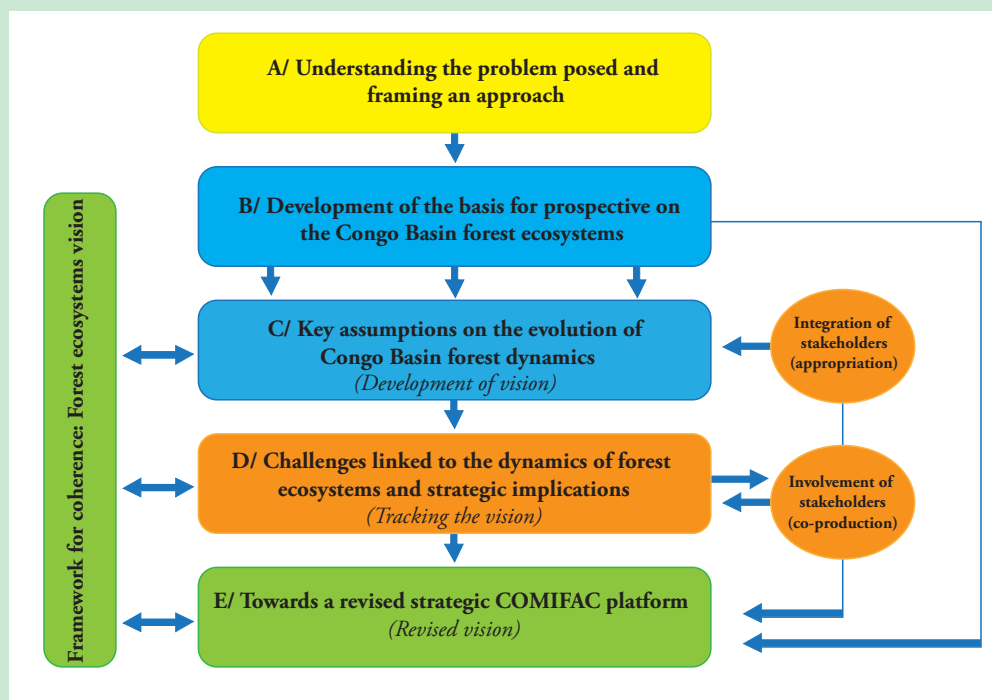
A/ Understanding the problem posed and framing an approach

B/ Development of the basis for prospective on the Congo Basin forest ecosystems

Framework for coherence: Forest ecosystems vision

C/ Key assumptions on the evolution of Congo Basin forest dynamics
(Development of vision)

Integration of stakeholders (appropriation)

D/ Challenges linked to the dynamics of forest ecosystems and strategic implications
(Tracking the vision)

Involvement of stakeholders (co-production)

E/ Towards a revised strategic COMIFAC platform
(Revised vision)